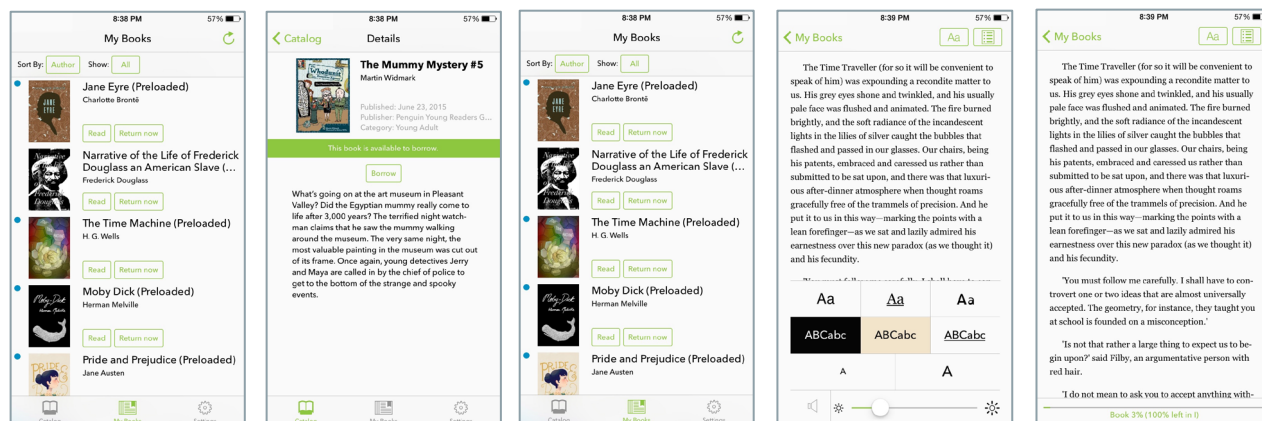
8:38 PM 57%

My Books

Sort By: Author Show: All

Jane Eyre (Preloaded)
Charlotte Brontë
Read Return now

Narrative of the Life of Frederick Douglass an American Slave (...
Frederick Douglass
Read Return now

The Time Machine (Preloaded)
H. G. Wells
Read Return now

Moby Dick (Preloaded)
Herman Melville
Read Return now

Pride and Prejudice (Preloaded)
Jane Austen

Catalog My Books Settings

8:38 PM 57%

Catalog Details

The Mummy Mystery #5
Martin Widmark

Published: June 23, 2015
Publisher: Penguin Young Readers G...
Category: Young Adult

This book is available to borrow.

Borrow

What's going on at the art museum in Pleasant Valley? Did the Egyptian mummy really come to life after 3,000 years? The terrified night watchman claims that he saw the mummy walking around the museum. The very same night, the most valuable painting in the museum was cut out of its frame. Once again, young detectives Jerry and Maya are called in by the chief of police to get to the bottom of the strange and spooky events.

Catalog My Books Settings

8:38 PM 57%

My Books

Sort By: Author Show: All

Jane Eyre (Preloaded)
Charlotte Brontë
Read Return now

Narrative of the Life of Frederick Douglass an American Slave (...
Frederick Douglass
Read Return now

The Time Machine (Preloaded)
H. G. Wells
Read Return now

Moby Dick (Preloaded)
Herman Melville
Read Return now

Pride and Prejudice (Preloaded)
Jane Austen

Catalog My Books Settings

8:39 PM 57%

My Books Aa

The Time Traveller (for so it will be convenient to speak of him) was expounding a recondite matter to us. His grey eyes shone and twinkled, and his usually pale face was flushed and animated. The fire burned brightly, and the soft radiance of the incandescent lights in the lilies of silver caught the bubbles that flashed and passed in our glasses. Our chairs, being his patents, embraced and caressed us rather than submitted to be sat upon, and there was that luxurious after-dinner atmosphere when thought roams gracefully free of the trammels of precision. And he put it to us in this way—marking the points with a lean forefinger—as we sat and lazily admired his earnestness over this new paradox (as we thought it) and his fecundity.

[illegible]

Aa Aa Aa
ABCabc ABCabc ABCabc
A A

8:39 PM 57%

My Books Aa

The Time Traveller (for so it will be convenient to speak of him) was expounding a recondite matter to us. His grey eyes shone and twinkled, and his usually pale face was flushed and animated. The fire burned brightly, and the soft radiance of the incandescent lights in the lilies of silver caught the bubbles that flashed and passed in our glasses. Our chairs, being his patents, embraced and caressed us rather than submitted to be sat upon, and there was that luxurious after-dinner atmosphere when thought roams gracefully free of the trammels of precision. And he put it to us in this way—marking the points with a lean forefinger—as we sat and lazily admired his earnestness over this new paradox (as we thought it) and his fecundity.

'You must follow me carefully. I shall have to controvert one or two ideas that are almost universally accepted. The geometry, for instance, they taught you at school is founded on a misconception.'

'Is not that a large thing to expect us to begin upon?' said Filby, an argumentative person with red hair.

'I do not mean to ask you to accept anything with-

Book 3% (100% left in I)